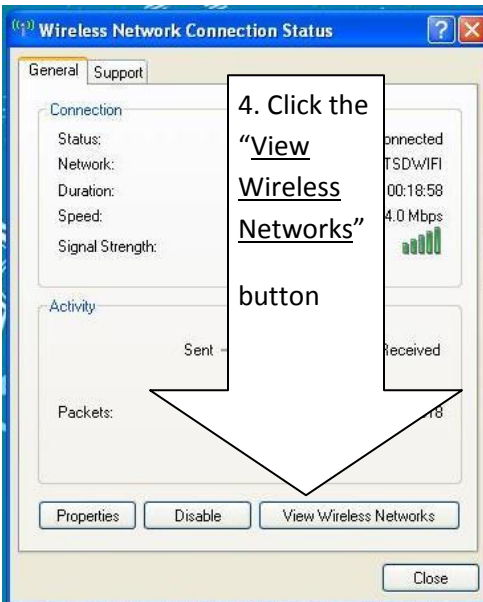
Wireless Network Connection Status

General Support

Connection

Status: onnected

Network: TSDWIFI

Duration: 00:18:58

Speed: 4.0 Mbps

Signal Strength:

4. Click the "View Wireless Networks" button

Activity

Sent — Received

Packets: 18

Properties Disable View Wireless Networks

Close